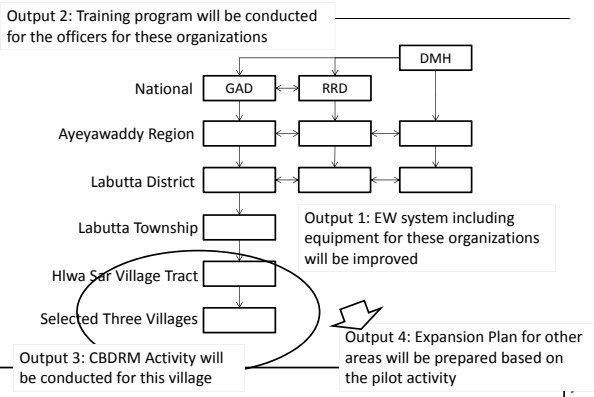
Output 2: Training program will be conducted for the officers for these organizations

DMH

National

GAD

RRD

Ayeyawaddy Region

Labutta District

Labutta Township

Output 1: EW system including equipment for these organizations will be improved

Hlwa Sar Village Tract

Selected Three Villages

Output 3: CBDRM Activity will be conducted for this village

Output 4: Expansion Plan for other areas will be prepared based on the pilot activity

7